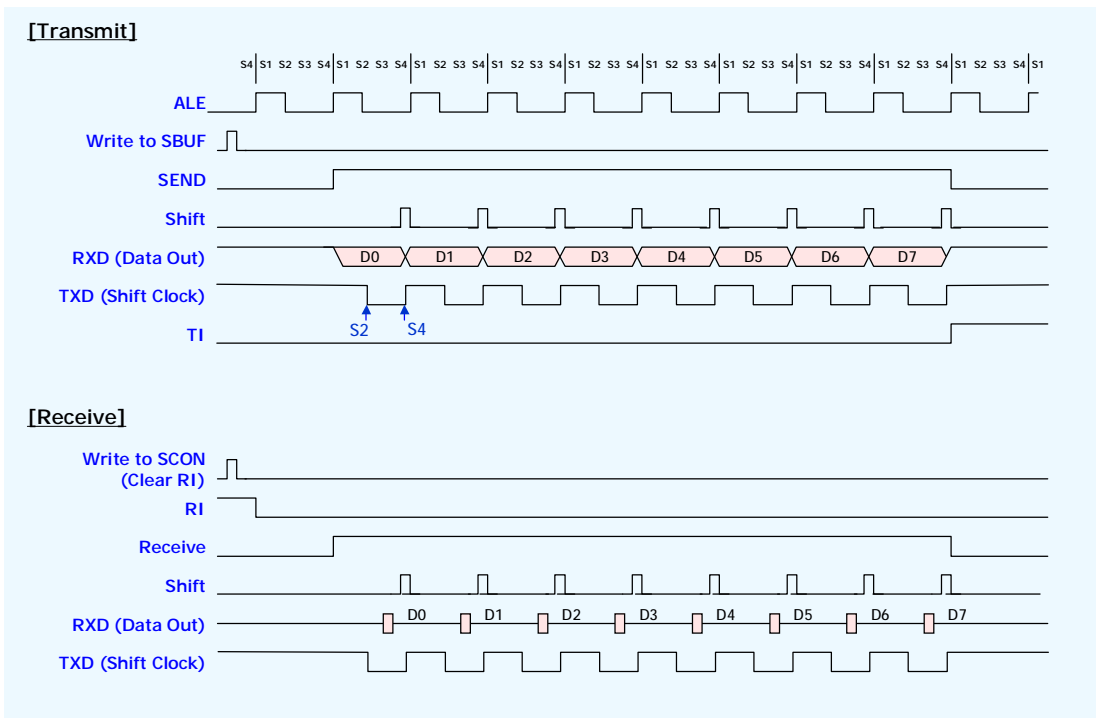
[Transmit]

S4 S1 S2 S3 S4 S1 S2 S3 S4 S1 S2 S3 S4 S1 S2 S3 S4 S1 S2 S3 S4 S1 S2 S3 S4 S1 S2 S3 S4 S1 S2 S3 S4 S1 S2 S3 S4 S1 S2 S3 S4 S1

ALE

Write to SBUF

SEND

Shift

RXD (Data Out)

D0 D1 D2 D3 D4 D5 D6 D7

TXD (Shift Clock)

S2 S4

TI

[Receive]

Write to SCON (Clear RI)

RI

Receive

Shift

RXD (Data Out)

D0 D1 D2 D3 D4 D5 D6 D7

TXD (Shift Clock)